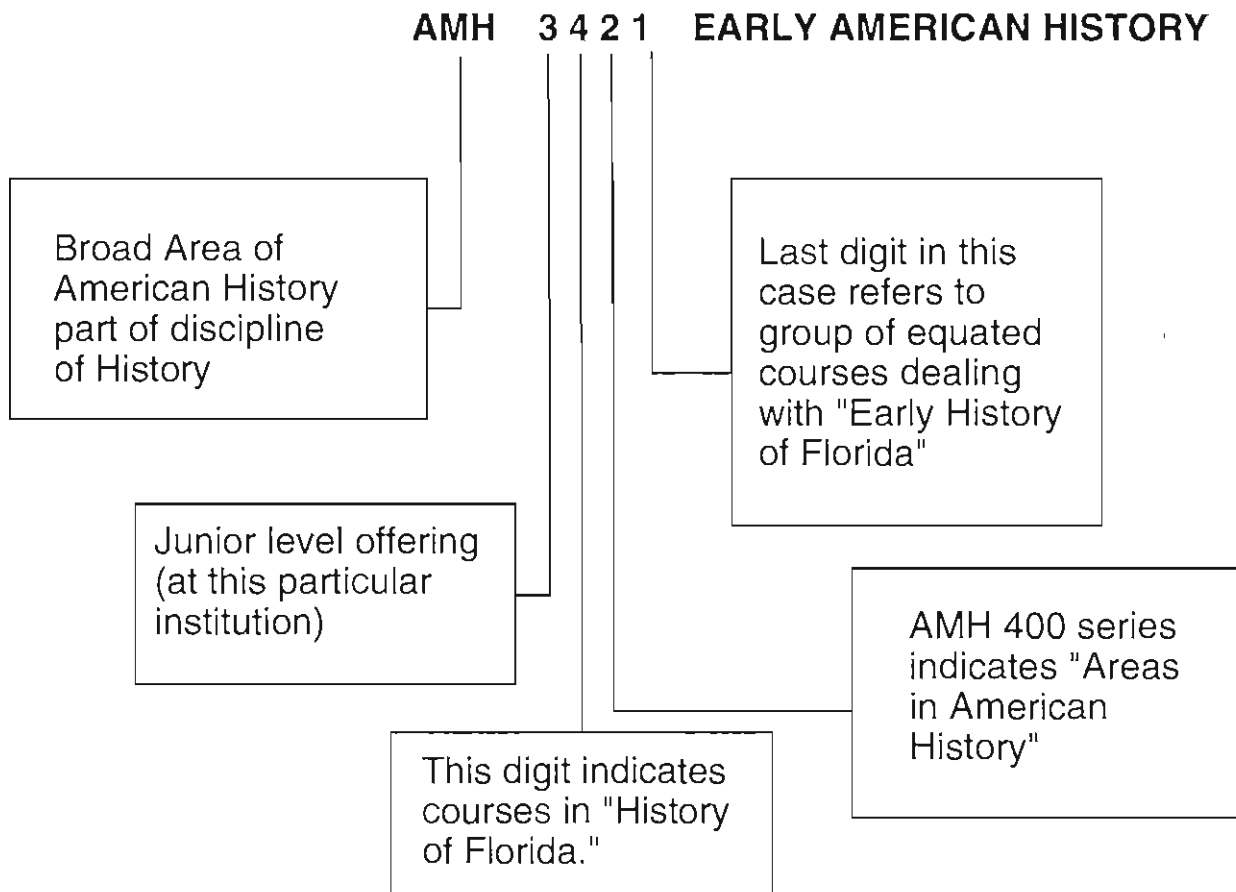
AMH 3 4 2 1 EARLY AMERICAN HISTORY

Broad Area of American History part of discipline of History

Last digit in this case refers to group of equated courses dealing with "Early History of Florida"

Junior level offering (at this particular institution)

AMH 400 series indicates "Areas in American History"

This digit indicates courses in "History of Florida."